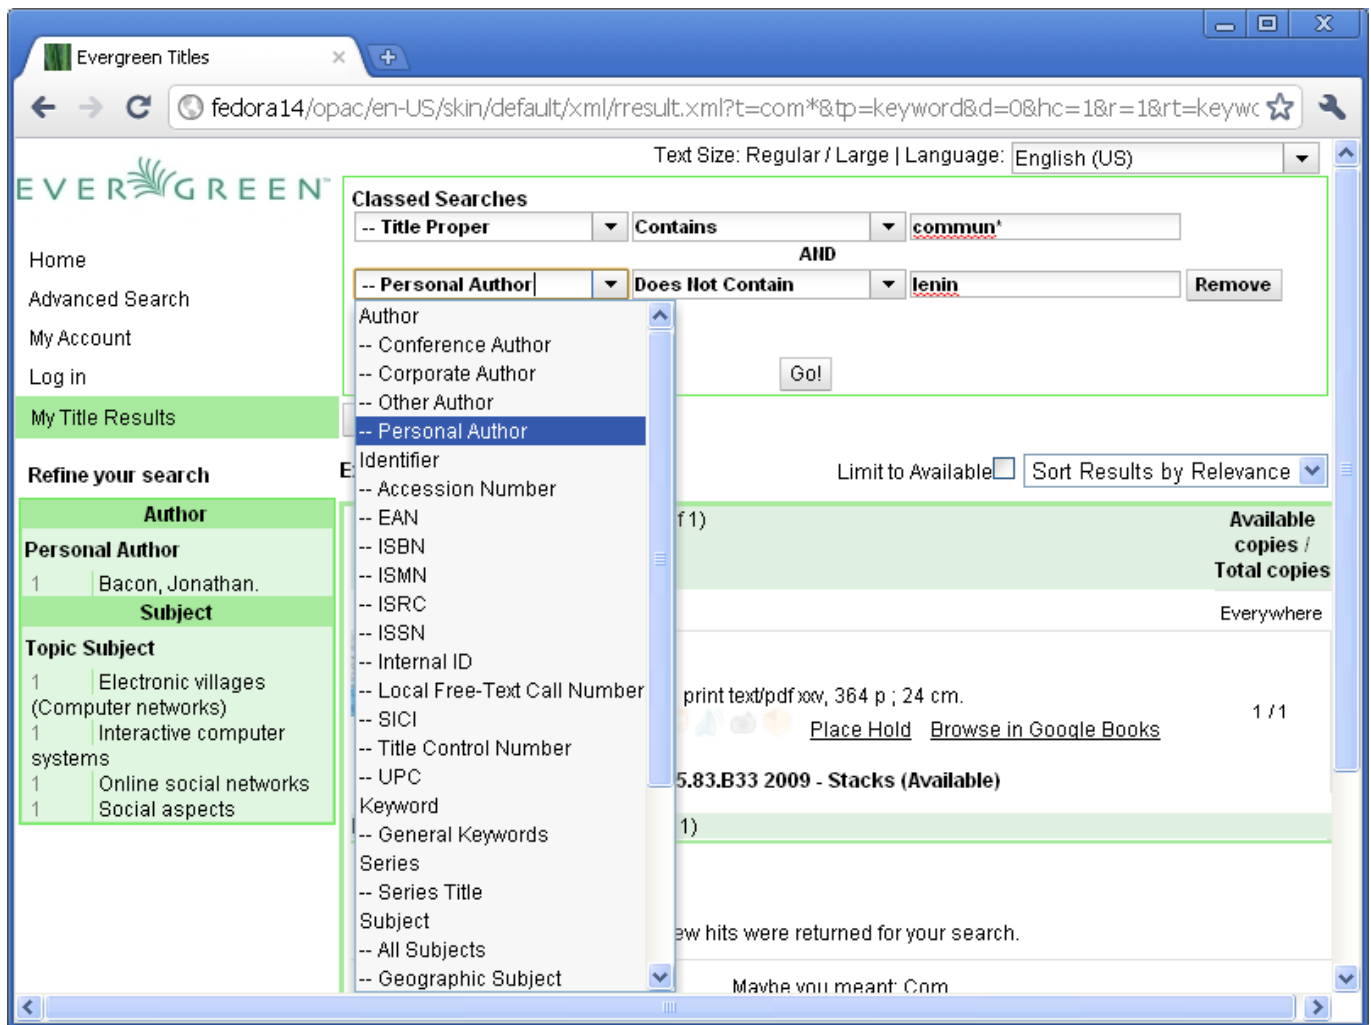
Evergreen Titles

fedora14/opac/en-US/skin/default/xml/rresult.xml?t=com*&tp=keyword&d=0&hc=1&r=1&rt=keywc

EVERGREEN

Text Size: Regular / Large | Language: English (US)

Home
Advanced Search
My Account
Log in
My Title Results

Refine your search

| Author | |
|---|---|
| Personal Author | |
| 1 | Bacon, Jonathan. |
| Subject | |
| Topic Subject | |
| 1 | Electronic villages (Computer networks) |
| 1 | Interactive computer systems |
| 1 | Online social networks |
| 1 | Social aspects |

Classed Searches
-- Title Proper | Contains | commun*
AND
-- Personal Author | Does Not Contain | lenin | Remove

Author
-- Conference Author
-- Corporate Author
-- Other Author
-- Personal Author
Identifier
-- Accession Number
-- EAN
-- ISBN
-- ISMN
-- ISRC
-- ISSN
-- Internal ID
-- Local Free-Text Call Number
-- SICI
-- Title Control Number
-- UPC
Keyword
-- General Keywords
Series
-- Series Title
Subject
-- All Subjects
-- Geographic Subject

Go!

E

Limit to Available Sort Results by Relevance

f 1)

Available copies / Total copies

Everywhere

print text/pdf xxv, 364 p ; 24 cm.

Place Hold Browse in Google Books

1 / 1

5.83.B33 2009 - Stacks (Available)

1)

ew hits were returned for your search.

Maybe you meant: Com